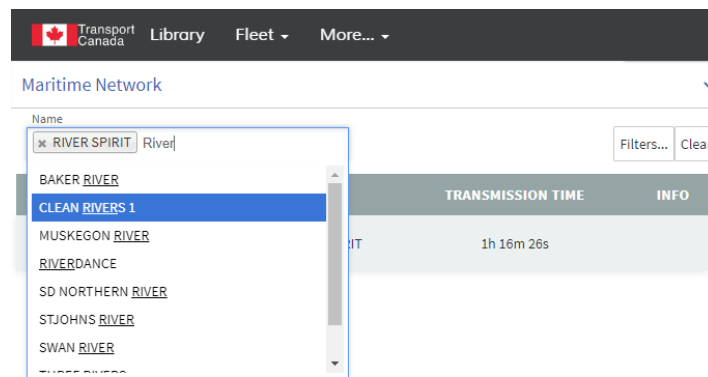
Transport Canada Library Fleet More...

Maritime Network

Name

× RIVER SPIRIT River

Filters... Clea

BAKER RIVER
CLEAN RIVERS 1
MUSKEGON RIVER
RIVERDANCE
SD NORTHERN RIVER
STJOHNS RIVER
SWAN RIVER
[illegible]

TRANSMISSION TIME INFO

RIT 1h 16m 26s